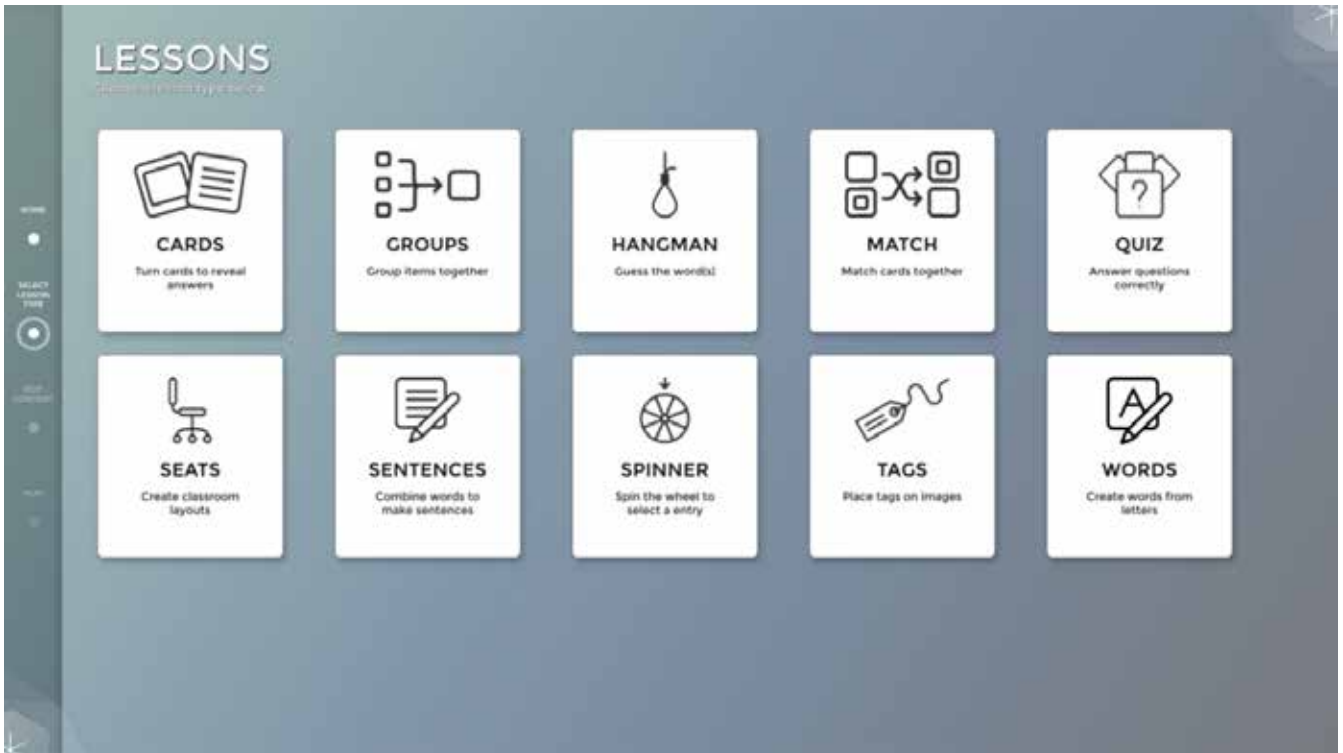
LESSONS

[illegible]

HOME

SELECT LESSON TYPE

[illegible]

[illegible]

CARDS
Turn cards to reveal answers

GROUPS
Group items together

HANGMAN
Guess the word(s)

MATCH
Match cards together

QUIZ
Answer questions correctly

SEATS
Create classroom layouts

SENTENCES
Combine words to make sentences

SPINNER
Spin the wheel to select a entry

TAGS
Place tags on images

WORDS
Create words from letters